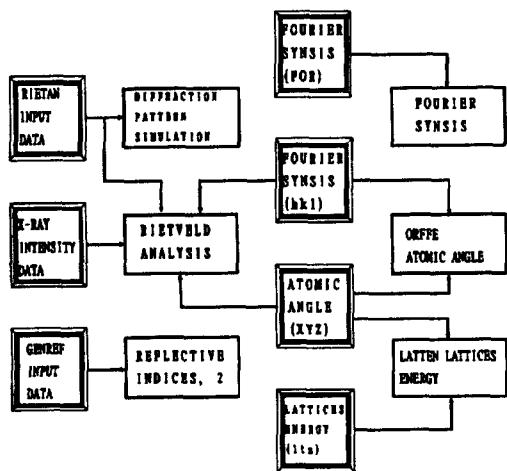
FOURIER SYNSIS (POR)

RIETAN INPUT DATA

DIFFRACTION PATTERN SIMULATION

FOURIER SYNSIS

FOURIER SYNSIS (hkl)

X-RAY INTENSITY DATA

RIETVELD ANALYSIS

ORFFE ATOMIC ANGLE

ATOMIC ANGLE (XYZ)

GENREF INPUT DATA

REFLECTIVE INDICES, 2

LATTEN LATTICES ENERGY

LATTICES ENERGY (lta)